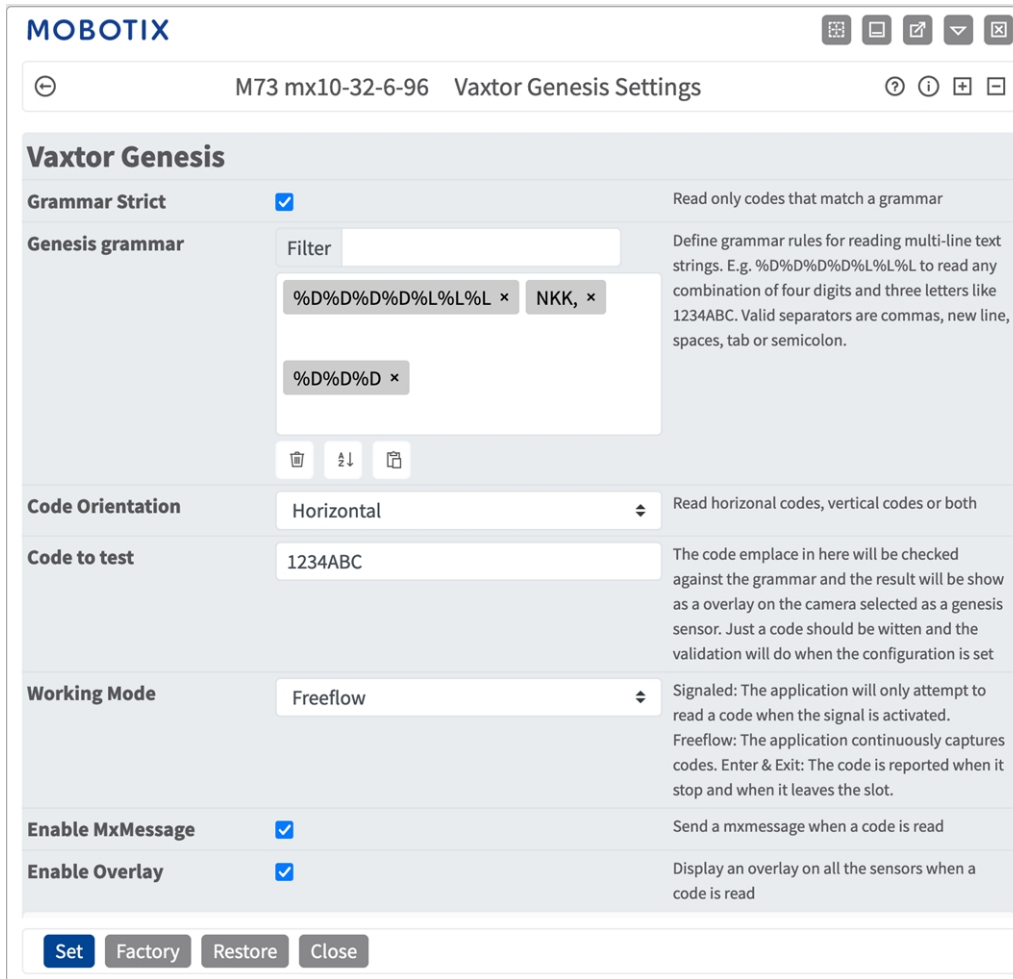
MOBOTIX

M73 mx10-32-6-96 Vaxtor Genesis Settings

Vaxtor Genesis

| | | |
|---|---|---|
| Grammar Strict | | Read only codes that match a grammar |
| Genesis grammar | Filter<br>%D%D%D%D%L%L%L × NKK, × %D%D%D × | Define grammar rules for reading multi-line text strings. E.g. %D%D%D%D%L%L%L to read any combination of four digits and three letters like 1234ABC. Valid separators are commas, new line, spaces, tab or semicolon. |
| Code Orientation | Horizontal | Read horizonal codes, vertical codes or both |
| Code to test | 1234ABC | The code emplace in here will be checked against the grammar and the result will be show as a overlay on the camera selected as a genesis sensor. Just a code should be witten and the validation will do when the configuration is set |
| Working Mode | Freeflow | Signaled: The application will only attempt to read a code when the signal is activated. Freeflow: The application continuously captures codes. Enter & Exit: The code is reported when it stop and when it leaves the slot. |
| Enable MxMessage | | Send a mxmessage when a code is read |
| Enable Overlay | | Display an overlay on all the sensors when a code is read |

Set Factory Restore Close